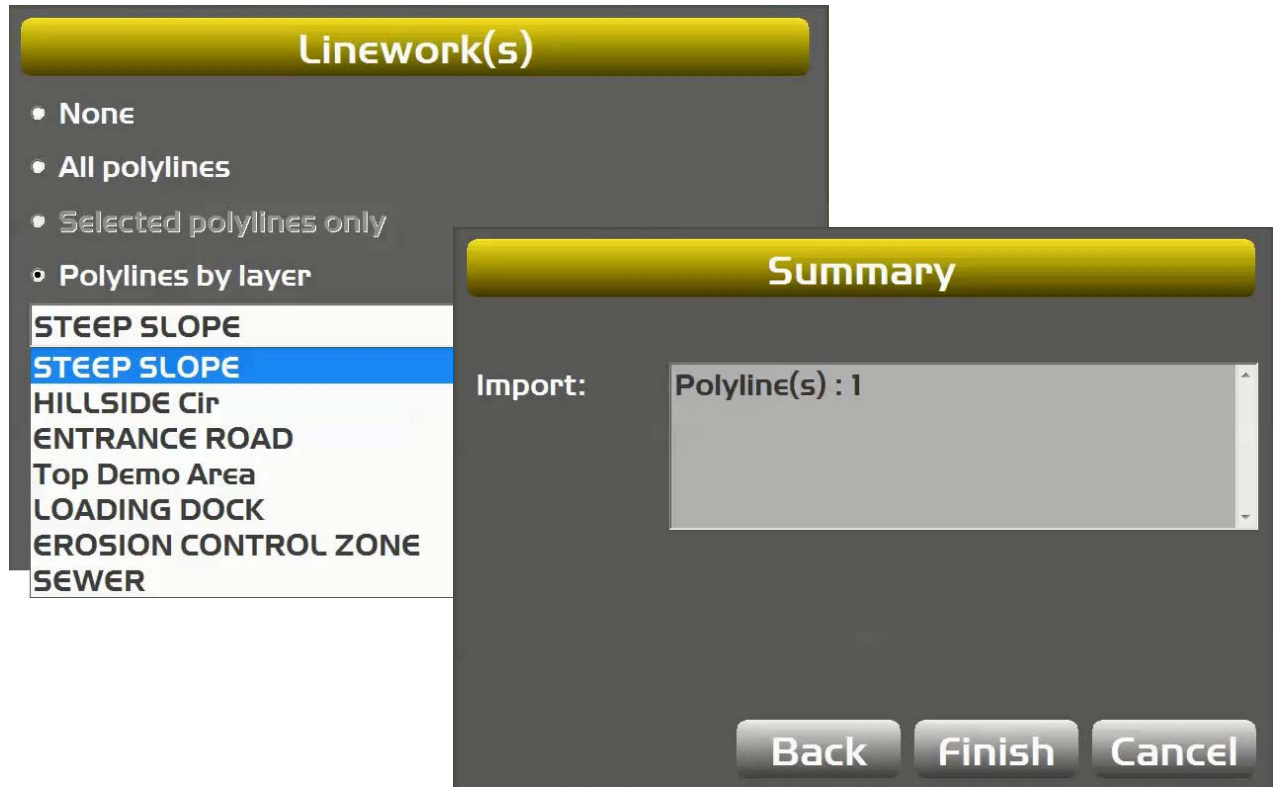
Linework(s)

None

All polylines

Selected polylines only

Polylines by layer

STEEP SLOPE

STEEP SLOPE
HILLSIDE Cir
ENTRANCE ROAD
Top Demo Area
LOADING DOCK
EROSION CONTROL ZONE
SEWER

Summary

Import:

Polyline(s) : 1

Back
Finish
Cancel